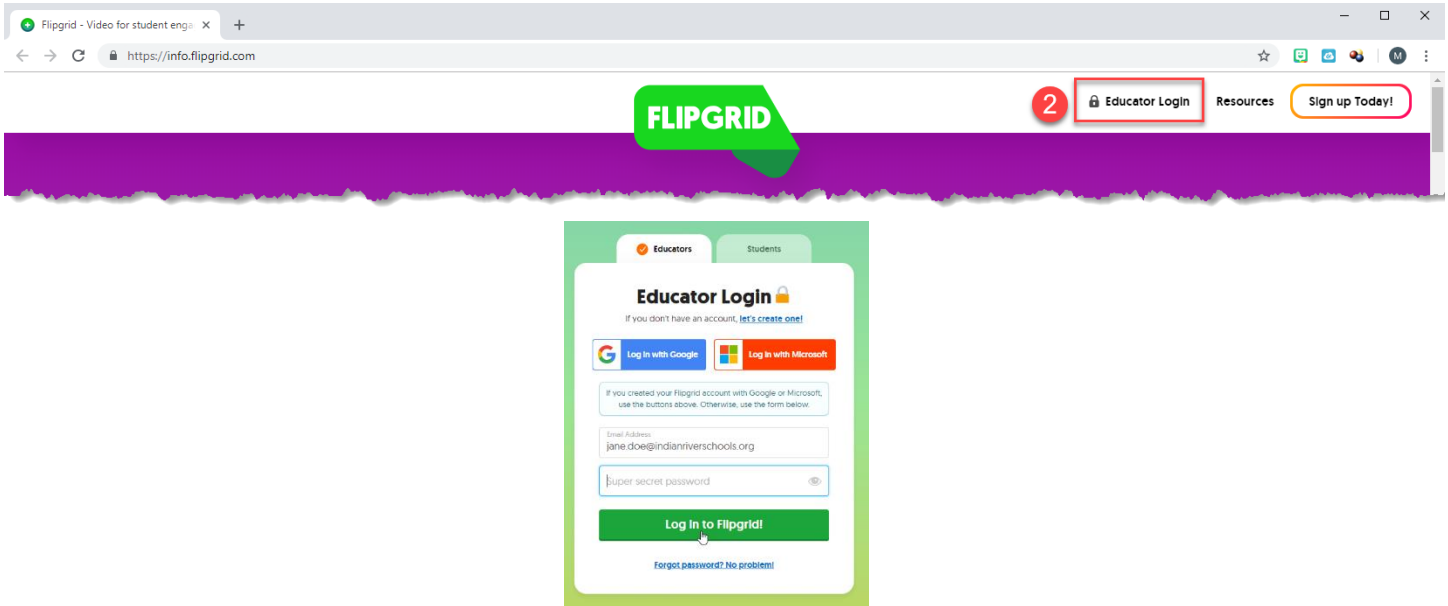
Flipgrid - Video for student enga

https://info.flipgrid.com

M

FLIPGRID

2 Educator Login Resources Sign up Today!

Educators Students

Educator Login

If you don't have an account, let's create one!

Log in with Google

Log in with Microsoft

If you created your Flipgrid account with Google or Microsoft, use the buttons above. Otherwise, use the form below.

Email Address
jane.doe@indianriverschools.org

Super secret password

Log in to Flipgrid!

Forgot password? No problem!